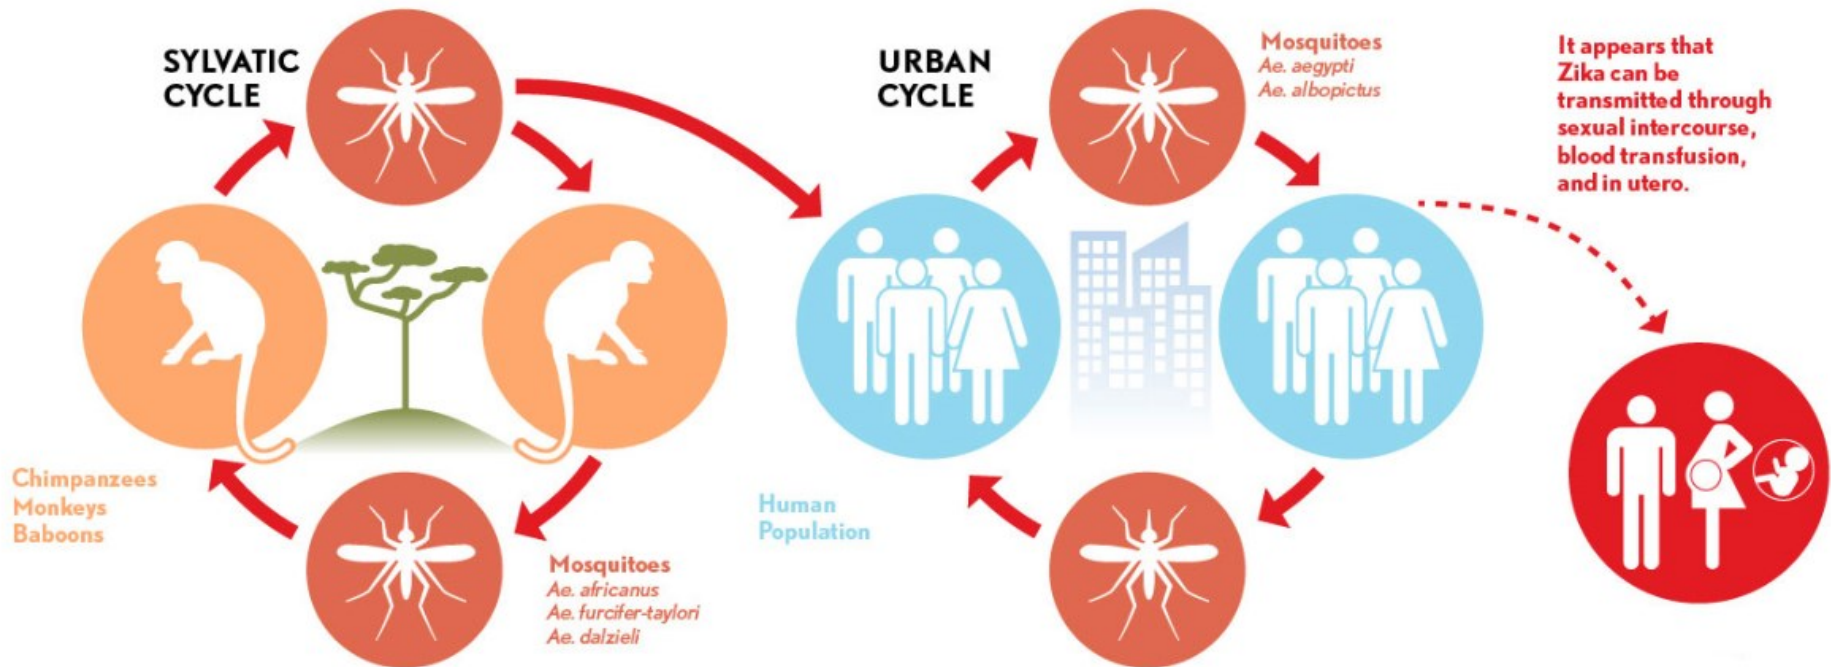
SYLVATIC CYCLE

URBAN CYCLE

Mosquitoes
Ae. aegypti
Ae. albopictus

It appears that Zika can be transmitted through sexual intercourse, blood transfusion, and in utero.

Chimpanzees
Monkeys
Baboons

Human Population

Mosquitoes
Ae. africanus
Ae. furcifer-taylori
Ae. dalzieli